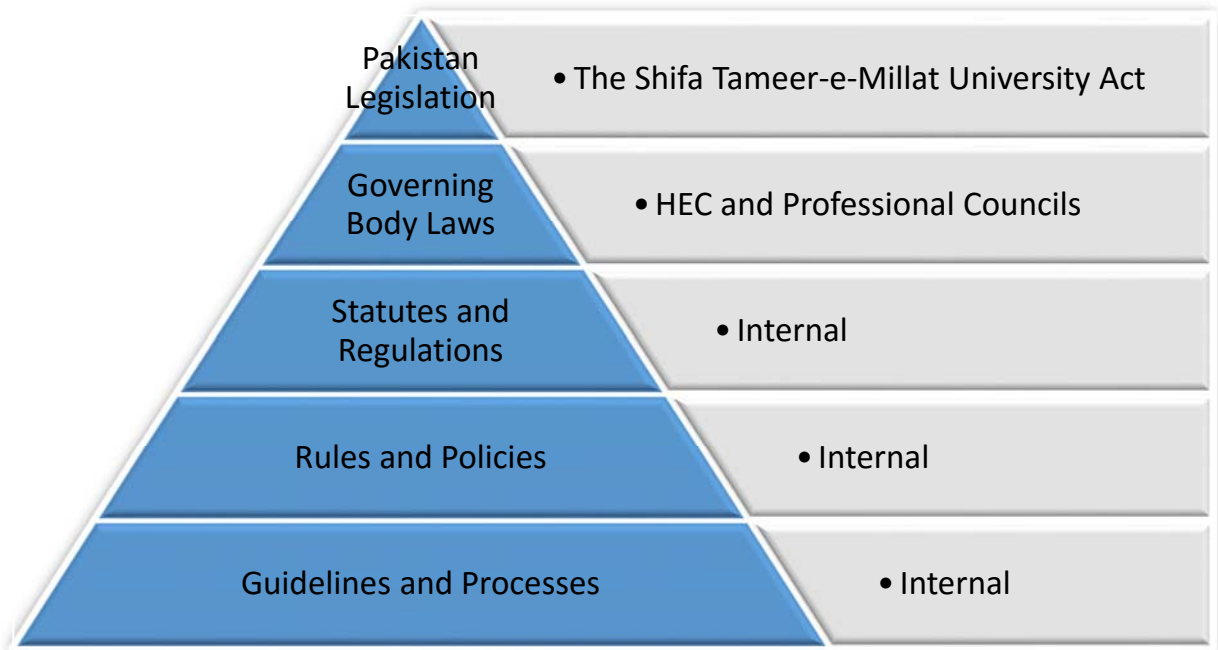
Pakistan Legislation

• The Shifa Tameer-e-Millat University Act

Governing Body Laws

• HEC and Professional Councils

Statutes and Regulations

• Internal

Rules and Policies

• Internal

Guidelines and Processes

• Internal